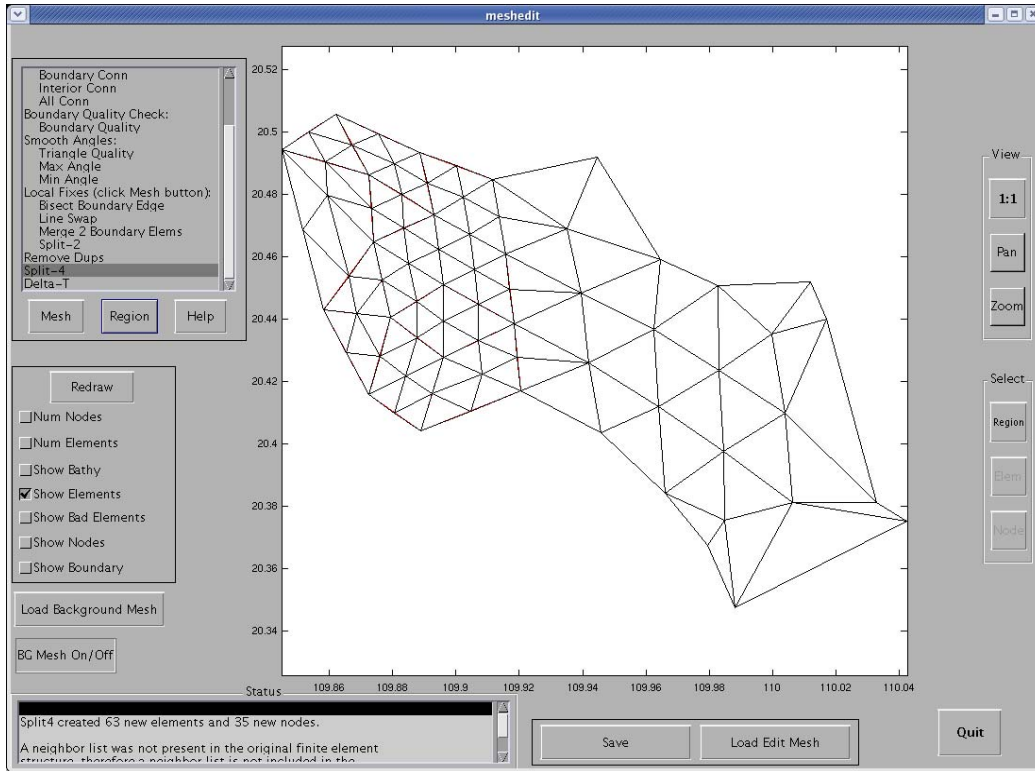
meshedit

Boundary Conn
Interior Conn
All Conn
Boundary Quality Check:
Boundary Quality
Smooth Angles:
Triangle Quality
Max Angle
Min Angle
Local Fixes (click Mesh button):
Bisect Boundary Edge
Line Swap
Merge 2 Boundary Elems
Split-2
Remove Dups
Split-4
Delta-T

Mesh
Region
Help

Redraw
Num Nodes
Num Elements
Show Bathy
Show Elements
Show Bad Elements
Show Nodes
Show Boundary

Load Background Mesh

BG Mesh On/Off

20.52
20.5
20.48
20.46
20.44
20.42
20.4
20.38
20.36
20.34

109.86
109.88
109.9
109.92
109.94
109.96
109.98
110
110.02
110.04

View
1:1
Pan
Zoom

Select
Region
Elem
Node

Status
Split4 created 63 new elements and 35 new nodes.

A neighbor list was not present in the original finite element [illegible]

Save
Load Edit Mesh

Quit